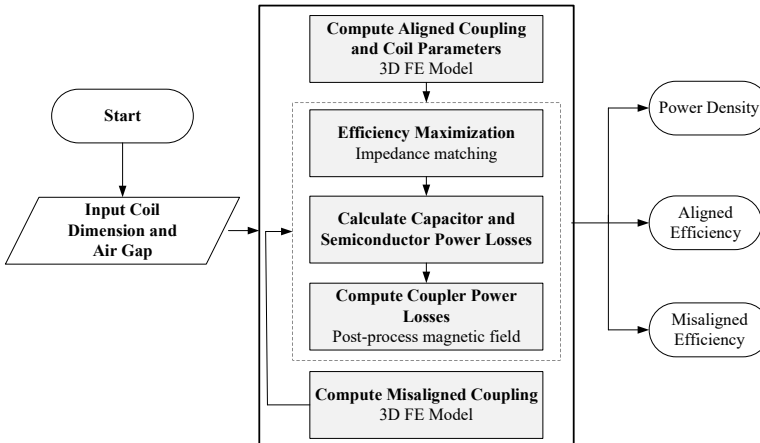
Start

Input Coil Dimension and Air Gap

Compute Aligned Coupling and Coil Parameters
3D FE Model

Efficiency Maximization
Impedance matching

Calculate Capacitor and Semiconductor Power Losses

Compute Coupler Power Losses
Post-process magnetic field

Compute Misaligned Coupling
3D FE Model

Power Density

Aligned Efficiency

Misaligned Efficiency